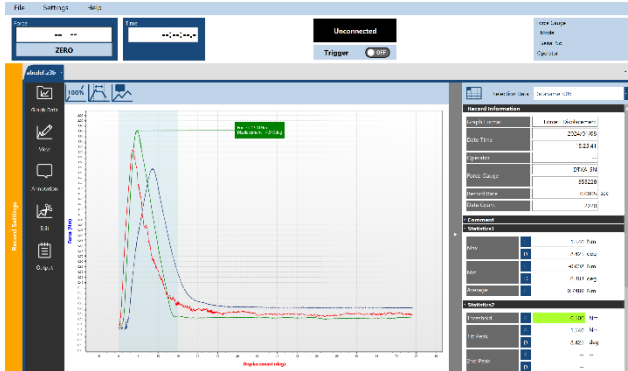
File Settings Help

Force

-- --

ZERO

Time

--:--:--.-

Unconnected

Trigger OFF

Force Gauge
Mode
Area Ad
Operator

Record Settings

Graph Data

View

Annotation

Edit

Output

100%

Displacement (deg)

Record Information

Graph format

Date Time

2024/0 /05

5:23:41

Operator

Force Gauge

DFXA 3N

Record Rate

Data Count

Command

Statistics1

Max

Min

Average

Statistics2

Threshold

1st Peak

2nd Peak